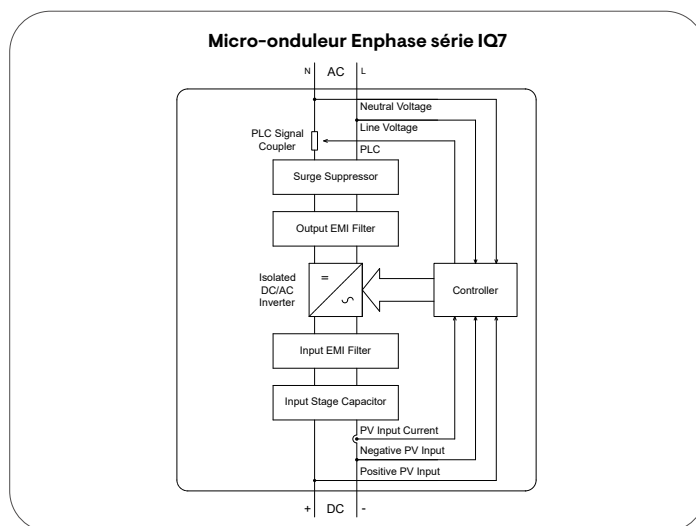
Micro-onduleur Enphase série IQ7

N AC L

Neutral Voltage

Line Voltage

PLC Signal Coupler

PLC

Surge Suppressor

Output EMI Filter

Isolated DC/AC Inverter

=

∽

Controller

Input EMI Filter

Input Stage Capacitor

PV Input Current

Negative PV Input

Positive PV Input

+ DC -